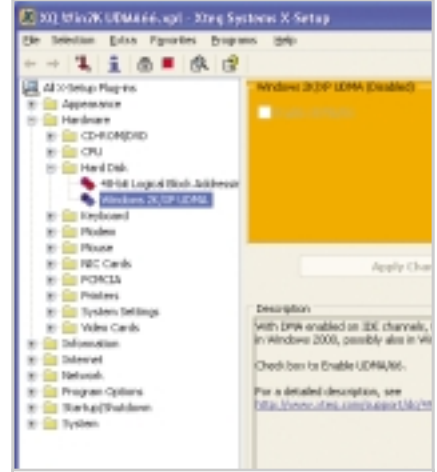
XQ Win2K UDMA66.xpl - Xteq Systems X-Setup

File Selection Extra Favorites Programs Help

All X-Setup Plug-ins
Appearance
Hardware
CD-ROM/DVD
CPU
Hard Disk
48-bit Logical Block Addressi
Windows 2K/XP UDMA
Keyboard
Modem
Mouse
NIC Cards
PCMCIA
Printers
System Settings
Video Cards
Information
Internet
Network
Program Options
Startup/Shutdown
System

Windows 2K/XP UDMA (Disabled)

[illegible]

Apply Cha

Description

With DMA enabled on IDE channels, in Windows 2000, possibly also in Wi

Check box to Enable UDMA/66.

For a detailed description, see
http://www.xteq.com/support/kb/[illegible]